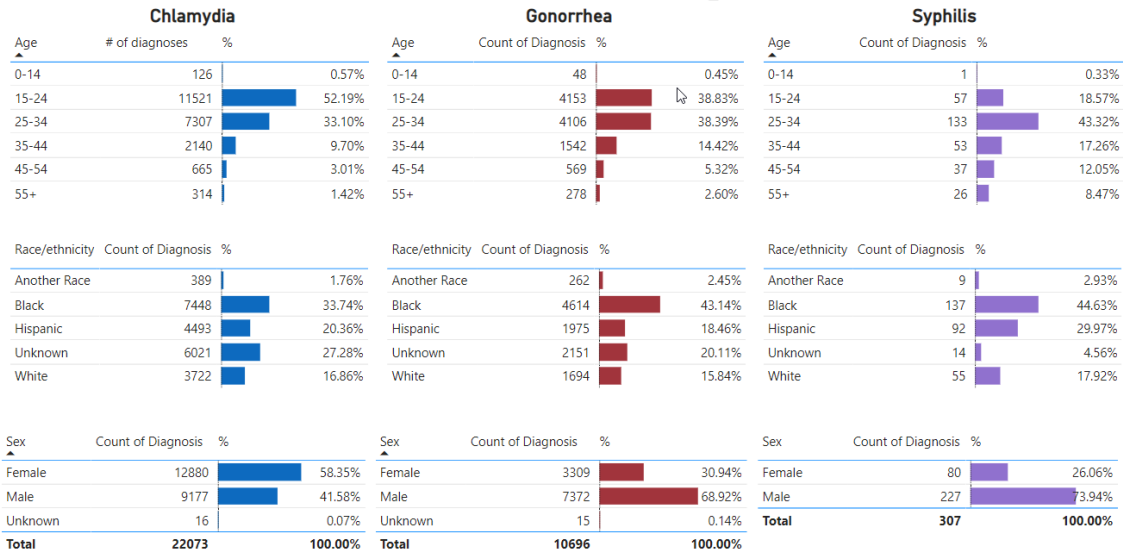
Chlamydia

| Age | # of diagnoses | % |
|---|---|---|
| 0-14 | 126 | 0.57% |
| 15-24 | 11521 | 52.19% |
| 25-34 | 7307 | 33.10% |
| 35-44 | 2140 | 9.70% |
| 45-54 | 665 | 3.01% |
| 55+ | 314 | 1.42% |

| Race/ethnicity | Count of Diagnosis | % |
|---|---|---|
| Another Race | 389 | 1.76% |
| Black | 7448 | 33.74% |
| Hispanic | 4493 | 20.36% |
| Unknown | 6021 | 27.28% |
| White | 3722 | 16.86% |

| Sex | Count of Diagnosis | % |
|---|---|---|
| Female | 12880 | 58.35% |
| Male | 9177 | 41.58% |
| Unknown | 16 | 0.07% |
| Total | 22073 | 100.00% |

Gonorrhea

| Age | Count of Diagnosis | % |
|---|---|---|
| 0-14 | 48 | 0.45% |
| 15-24 | 4153 | 38.83% |
| 25-34 | 4106 | 38.39% |
| 35-44 | 1542 | 14.42% |
| 45-54 | 569 | 5.32% |
| 55+ | 278 | 2.60% |

| Race/ethnicity | Count of Diagnosis | % |
|---|---|---|
| Another Race | 262 | 2.45% |
| Black | 4614 | 43.14% |
| Hispanic | 1975 | 18.46% |
| Unknown | 2151 | 20.11% |
| White | 1694 | 15.84% |

| Sex | Count of Diagnosis | % |
|---|---|---|
| Female | 3309 | 30.94% |
| Male | 7372 | 68.92% |
| Unknown | 15 | 0.14% |
| Total | 10696 | 100.00% |

Syphilis

| Age | Count of Diagnosis | % |
|---|---|---|
| 0-14 | 1 | 0.33% |
| 15-24 | 57 | 18.57% |
| 25-34 | 133 | 43.32% |
| 35-44 | 53 | 17.26% |
| 45-54 | 37 | 12.05% |
| 55+ | 26 | 8.47% |

| Race/ethnicity | Count of Diagnosis | % |
|---|---|---|
| Another Race | 9 | 2.93% |
| Black | 137 | 44.63% |
| Hispanic | 92 | 29.97% |
| Unknown | 14 | 4.56% |
| White | 55 | 17.92% |

| Sex | Count of Diagnosis | % |
|---|---|---|
| Female | 80 | 26.06% |
| Male | 227 | 73.94% |
| Total | 307 | 100.00% |